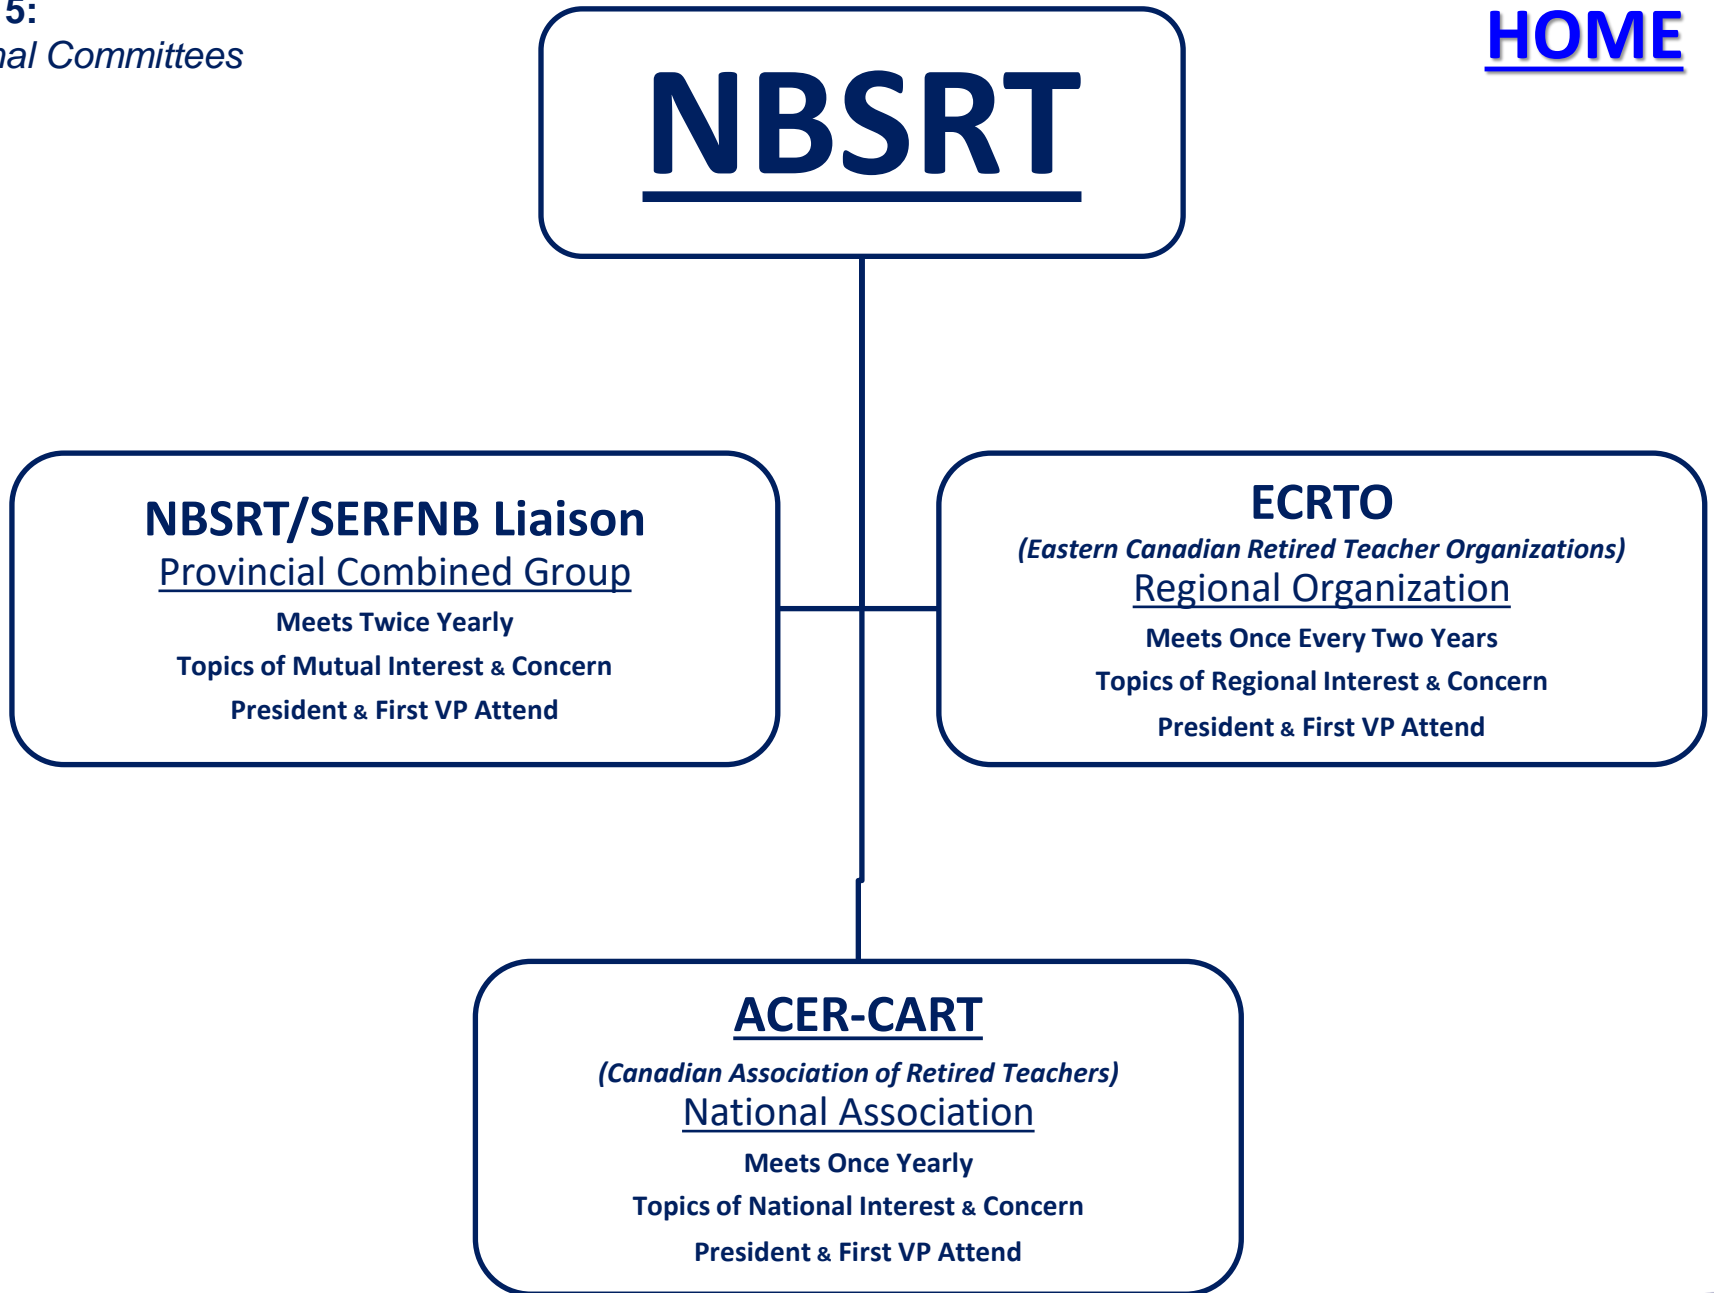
5:
al Committees

NBSRT

HOME

NBSRT/SERFNB Liaison
Provincial Combined Group
Meets Twice Yearly
Topics of Mutual Interest & Concern
President & First VP Attend

ECRTO
(Eastern Canadian Retired Teacher Organizations)
Regional Organization
Meets Once Every Two Years
Topics of Regional Interest & Concern
President & First VP Attend

ACER-CART
(Canadian Association of Retired Teachers)
National Association
Meets Once Yearly
Topics of National Interest & Concern
President & First VP Attend